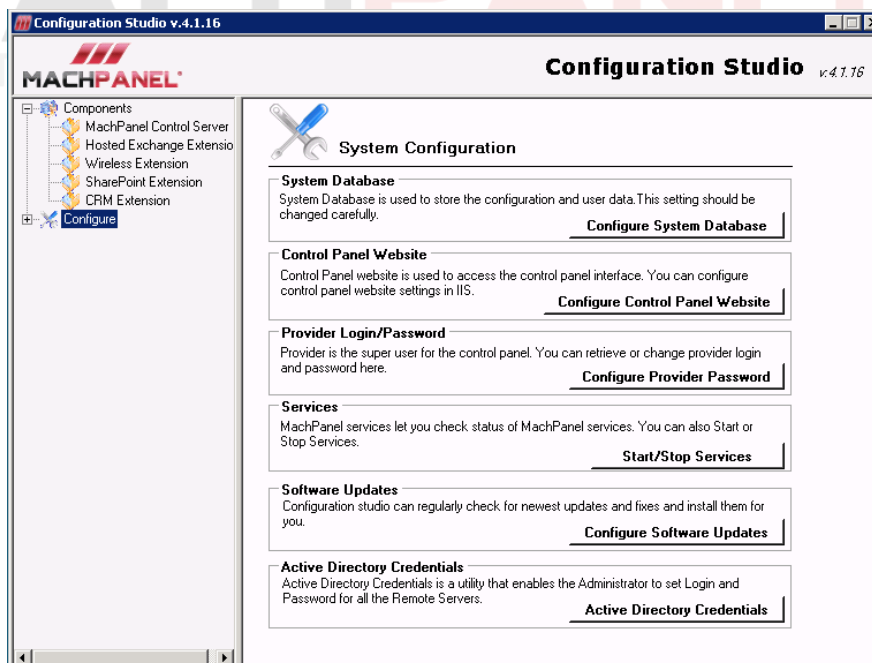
Configuration Studio v.4.1.16

MACHPANEL

Configuration Studio v.4.1.16

Components
MachPanel Control Server
Hosted Exchange Extensio
Wireless Extension
SharePoint Extension
CRM Extension
Configure

System Configuration

System Database
System Database is used to store the configuration and user data.This setting should be changed carefully.
Configure System Database

Control Panel Website
Control Panel website is used to access the control panel interface. You can configure control panel website settings in IIS.
Configure Control Panel Website

Provider Login/Password
Provider is the super user for the control panel. You can retrieve or change provider login and password here.
Configure Provider Password

Services
MachPanel services let you check status of MachPanel services. You can also Start or Stop Services.
Start/Stop Services

Software Updates
Configuration studio can regularly check for newest updates and fixes and install them for you.
Configure Software Updates

Active Directory Credentials
Active Directory Credentials is a utility that enables the Administrator to set Login and Password for all the Remote Servers.
Active Directory Credentials